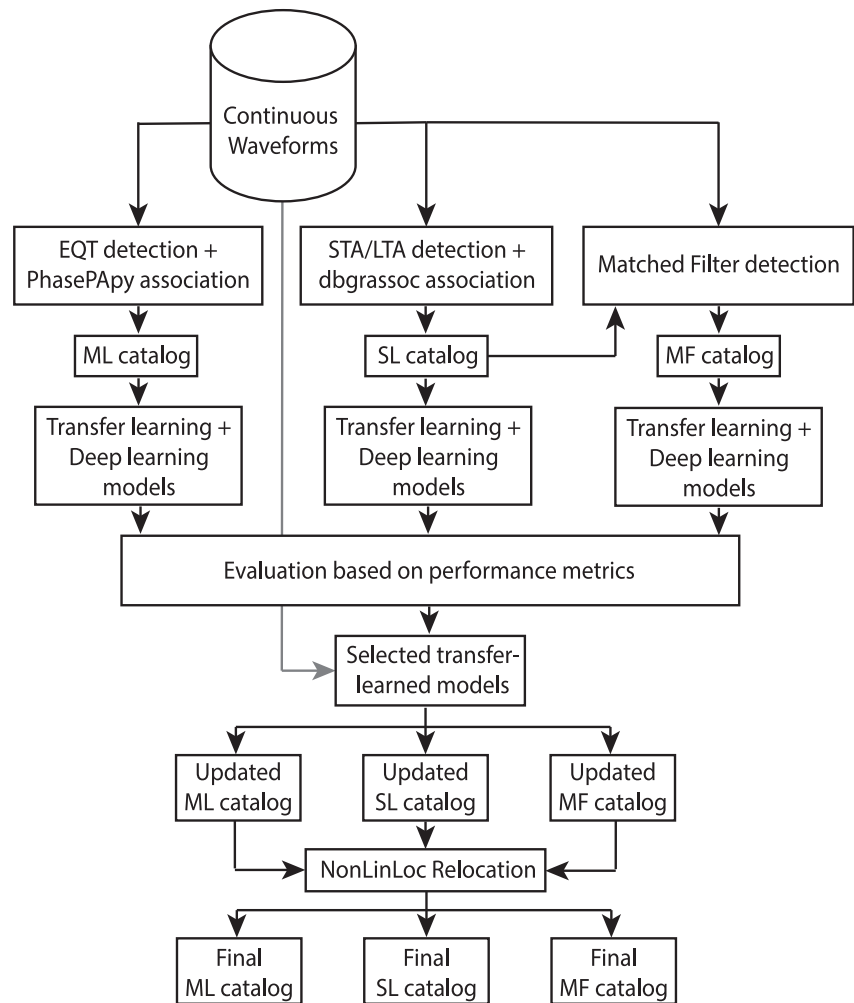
Continuous Waveforms

EQT detection + PhasePApy association

STA/LTA detection + dbgrassoc association

Matched Filter detection

ML catalog

SL catalog

MF catalog

Transfer learning + Deep learning models

Transfer learning + Deep learning models

Transfer learning + Deep learning models

Evaluation based on performance metrics

Selected transfer-learned models

Updated ML catalog

Updated SL catalog

Updated MF catalog

NonLinLoc Relocation

Final ML catalog

Final SL catalog

Final MF catalog